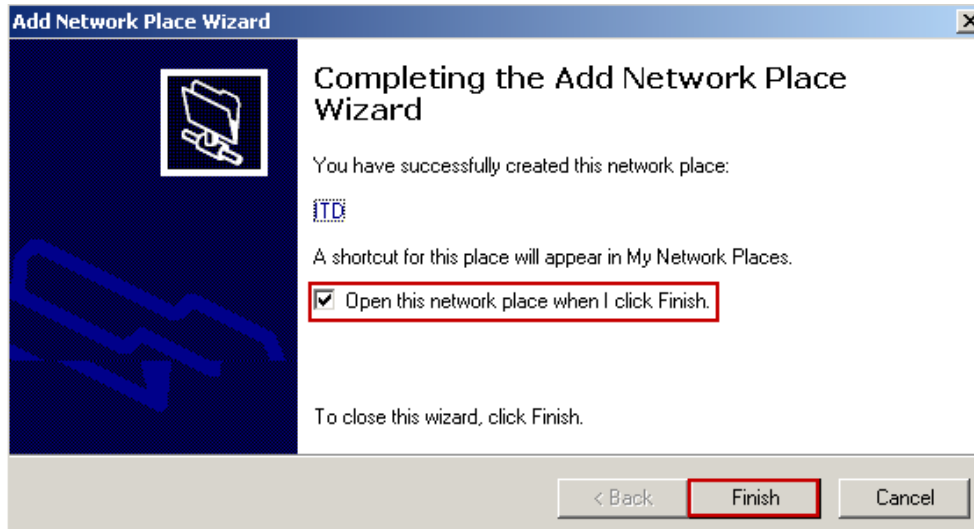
Add Network Place Wizard

×

Completing the Add Network Place Wizard

You have successfully created this network place:

ITD

A shortcut for this place will appear in My Network Places.

☑ Open this network place when I click Finish.

To close this wizard, click Finish.

< Back

Finish

Cancel